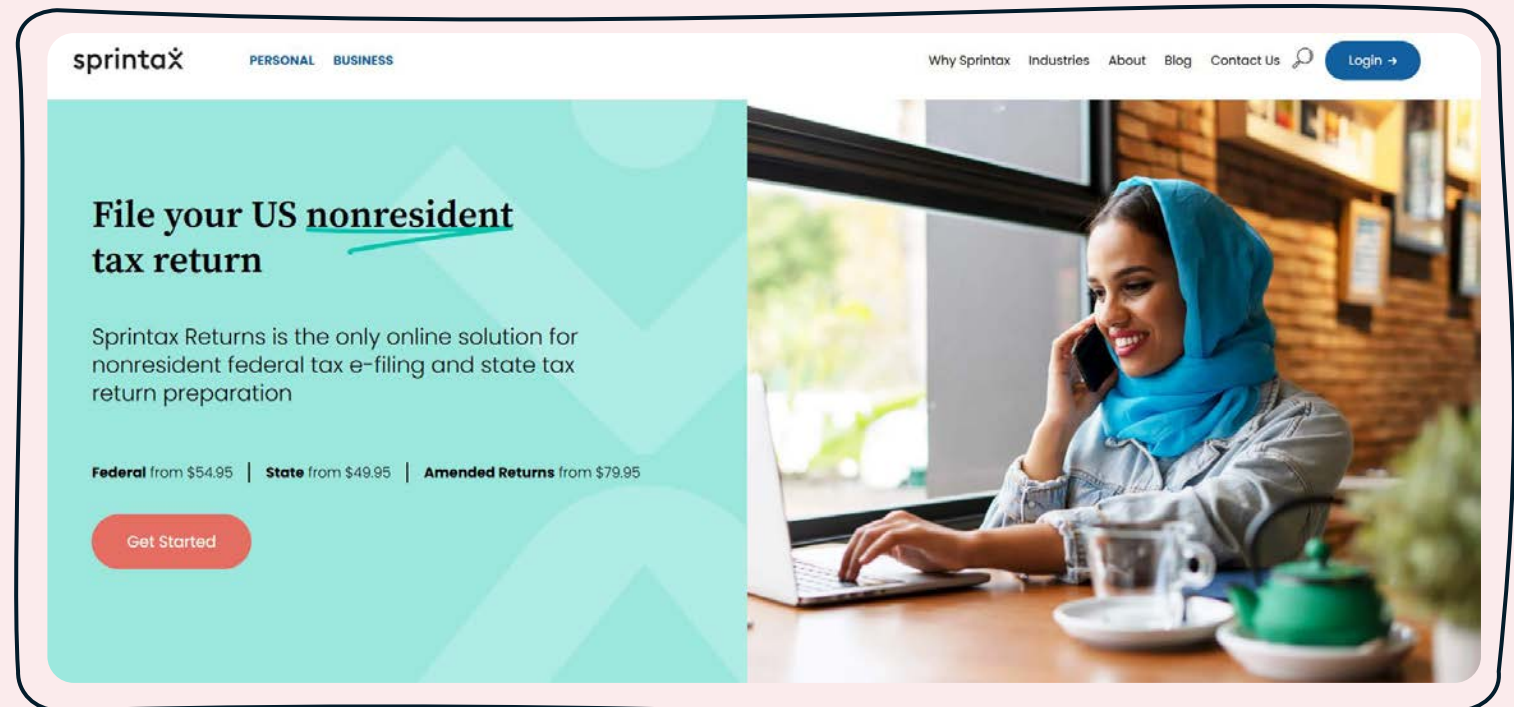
sprintax PERSONAL BUSINESS

Why Sprintax Industries About Blog Contact Us Login →

File your US nonresident tax return

Sprintax Returns is the only online solution for nonresident federal tax e-filing and state tax return preparation

**Federal** from $54.95 | **State** from $49.95 | **Amended Returns** from $79.95

Get Started